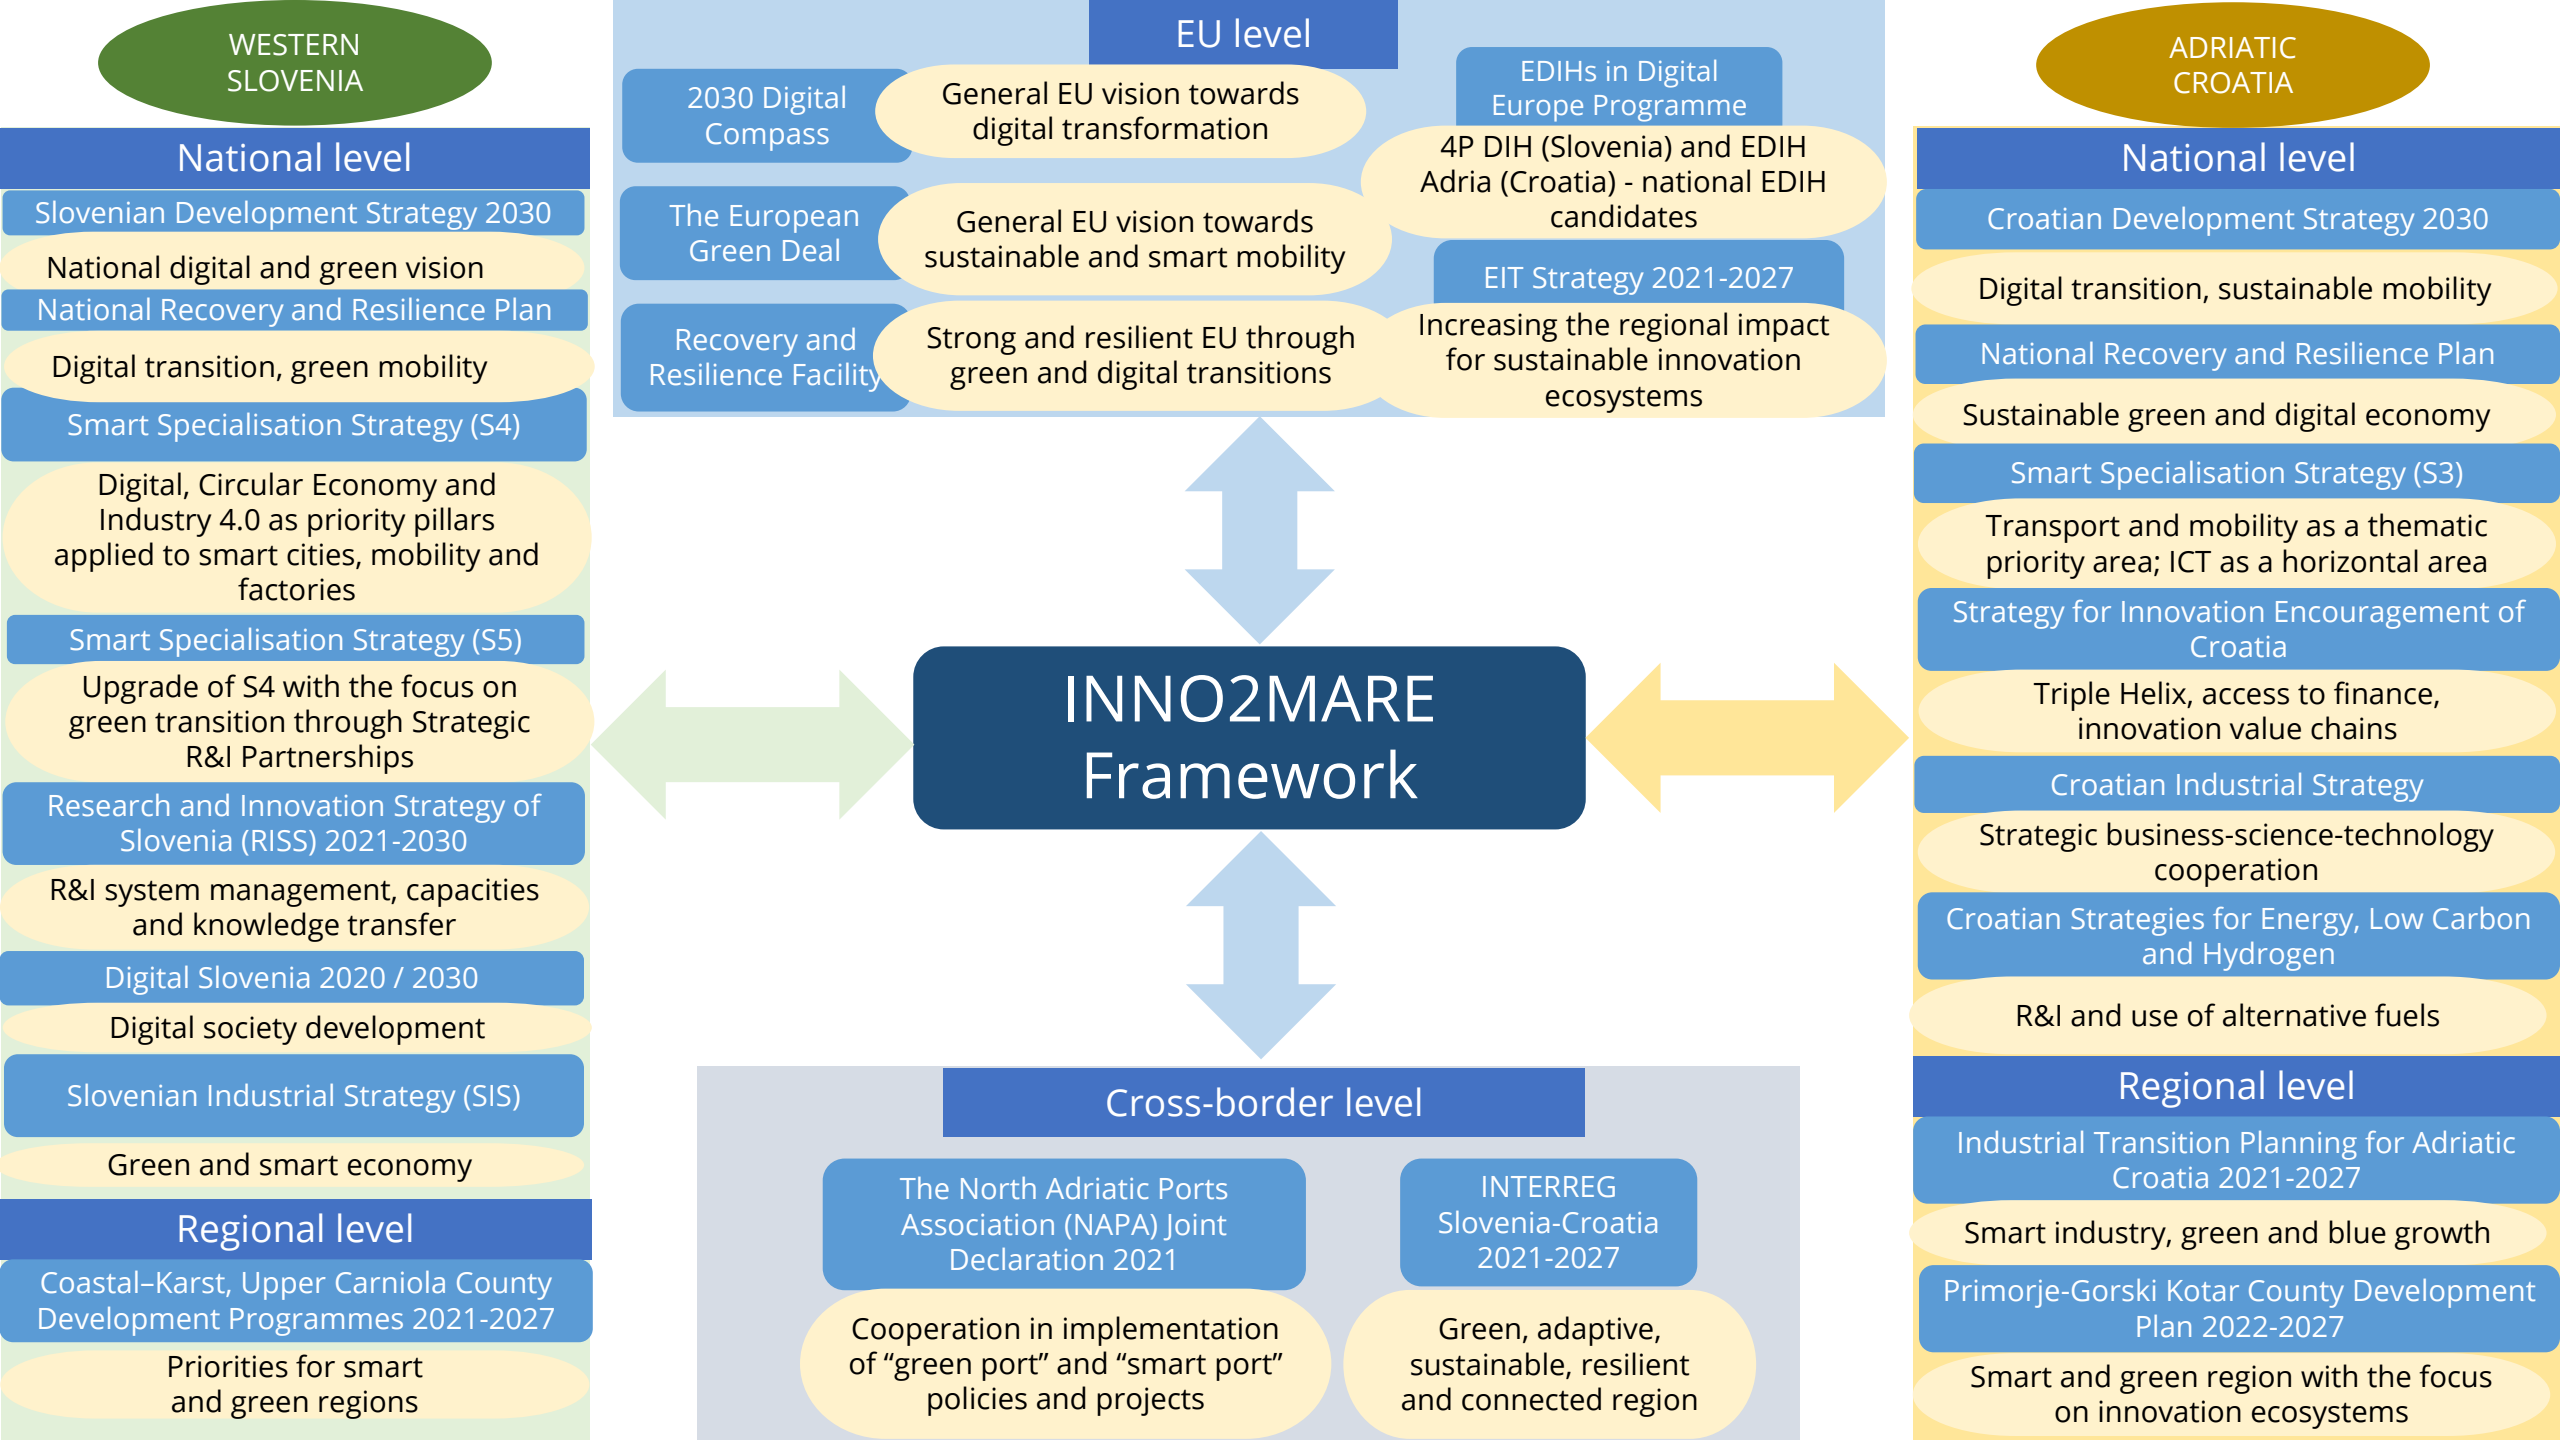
WESTERN SLOVENIA

National level

Slovenian Development Strategy 2030

National digital and green vision

National Recovery and Resilience Plan

Digital transition, green mobility

Smart Specialisation Strategy (S4)

Digital, Circular Economy and Industry 4.0 as priority pillars applied to smart cities, mobility and factories

Smart Specialisation Strategy (S5)

Upgrade of S4 with the focus on green transition through Strategic R&I Partnerships

Research and Innovation Strategy of Slovenia (RISS) 2021-2030

R&I system management, capacities and knowledge transfer

Digital Slovenia 2020 / 2030

Digital society development

Slovenian Industrial Strategy (SIS)

Green and smart economy

Regional level

Coastal–Karst, Upper Carniola County Development Programmes 2021-2027

Priorities for smart and green regions

EU level

2030 Digital Compass

General EU vision towards digital transformation

The European Green Deal

General EU vision towards sustainable and smart mobility

Recovery and Resilience Facility

Strong and resilient EU through green and digital transitions

EDIHs in Digital Europe Programme

4P DIH (Slovenia) and EDIH Adria (Croatia) - national EDIH candidates

EIT Strategy 2021-2027

Increasing the regional impact for sustainable innovation ecosystems

INNO2MARE Framework

Cross-border level

The North Adriatic Ports Association (NAPA) Joint Declaration 2021

Cooperation in implementation of “green port” and “smart port” policies and projects

INTERREG Slovenia-Croatia 2021-2027

Green, adaptive, sustainable, resilient and connected region

ADRIATIC CROATIA

National level

Croatian Development Strategy 2030

Digital transition, sustainable mobility

National Recovery and Resilience Plan

Sustainable green and digital economy

Smart Specialisation Strategy (S3)

Transport and mobility as a thematic priority area; ICT as a horizontal area

Strategy for Innovation Encouragement of Croatia

Triple Helix, access to finance, innovation value chains

Croatian Industrial Strategy

Strategic business-science-technology cooperation

Croatian Strategies for Energy, Low Carbon and Hydrogen

R&I and use of alternative fuels

Regional level

Industrial Transition Planning for Adriatic Croatia 2021-2027

Smart industry, green and blue growth

Primorje-Gorski Kotar County Development Plan 2022-2027

Smart and green region with the focus on innovation ecosystems